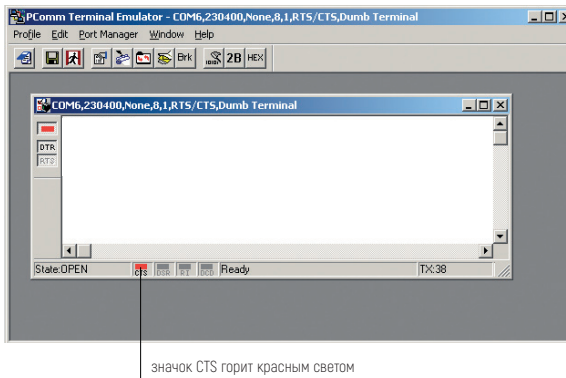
PComm Terminal Emulator - COM6,230400,None,8,1,RTS/CTS,Dumb Terminal

Profile Edit Port Manager Window Help

Brk 2B HEX

COM6,230400,None,8,1,RTS/CTS,Dumb Terminal

DTR
RTS

State:OPEN CTS DSR RI DCD Ready TX:38

значок CTS горит красным светом